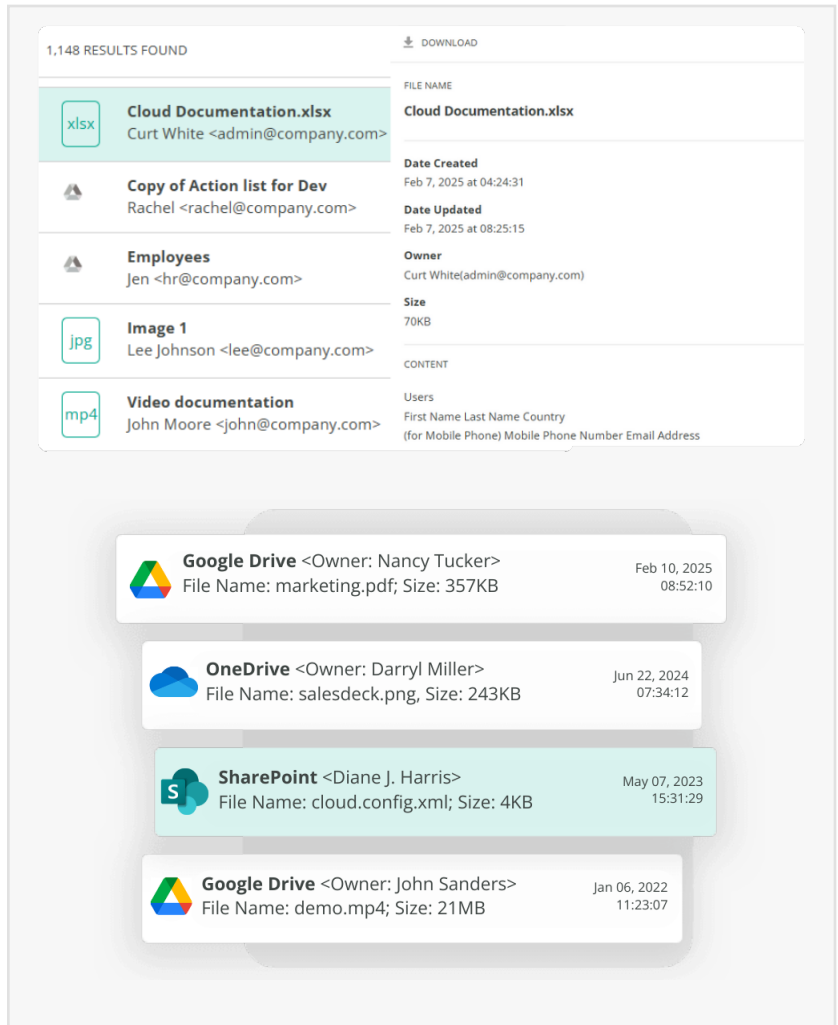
1,148 RESULTS FOUND

xlsx
Cloud Documentation.xlsx
Curt White <admin@company.com>

Copy of Action list for Dev
Rachel <rachel@company.com>

Employees
Jen <hr@company.com>

jpg
Image 1
Lee Johnson <lee@company.com>

mp4
Video documentation
John Moore <john@company.com>

DOWNLOAD

FILE NAME
Cloud Documentation.xlsx

Date Created
Feb 7, 2025 at 04:24:31

Date Updated
Feb 7, 2025 at 08:25:15

Owner
Curt White(admin@company.com)

Size
70KB

CONTENT

Users
First Name Last Name Country
(for Mobile Phone) Mobile Phone Number Email Address

Google Drive <Owner: Nancy Tucker>
File Name: marketing.pdf; Size: 357KB
Feb 10, 2025
08:52:10

OneDrive <Owner: Darryl Miller>
File Name: salesdeck.png, Size: 243KB
Jun 22, 2024
07:34:12

SharePoint <Diane J. Harris>
File Name: cloud.config.xml; Size: 4KB
May 07, 2023
15:31:29

Google Drive <Owner: John Sanders>
File Name: demo.mp4; Size: 21MB
Jan 06, 2022
11:23:07